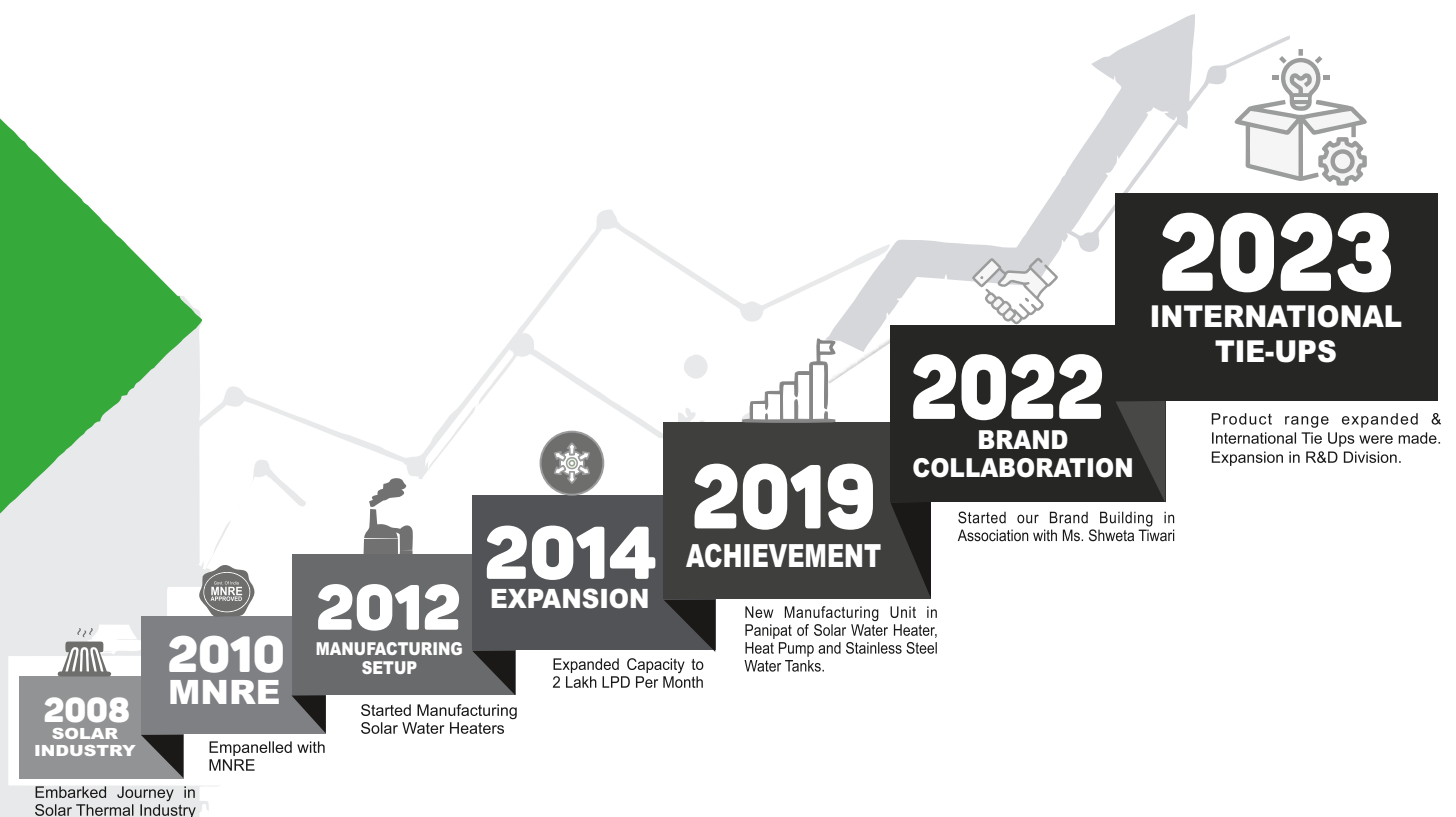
2023
INTERNATIONAL TIE-UPS

Product range expanded & International Tie Ups were made. Expansion in R&D Division.

2022
BRAND COLLABORATION

Started our Brand Building in Association with Ms. Shweta Tiwari

2019
ACHIEVEMENT

New Manufacturing Unit in Panipat of Solar Water Heater, Heat Pump and Stainless Steel Water Tanks.

2014
EXPANSION

Expanded Capacity to 2 Lakh LPD Per Month

2012
MANUFACTURING SETUP

Started Manufacturing Solar Water Heaters

Govt. Of India
MNRE
APPROVED

2010
MNRE

Empanelled with MNRE

2008
SOLAR INDUSTRY

Embarked Journey in Solar Thermal Industry